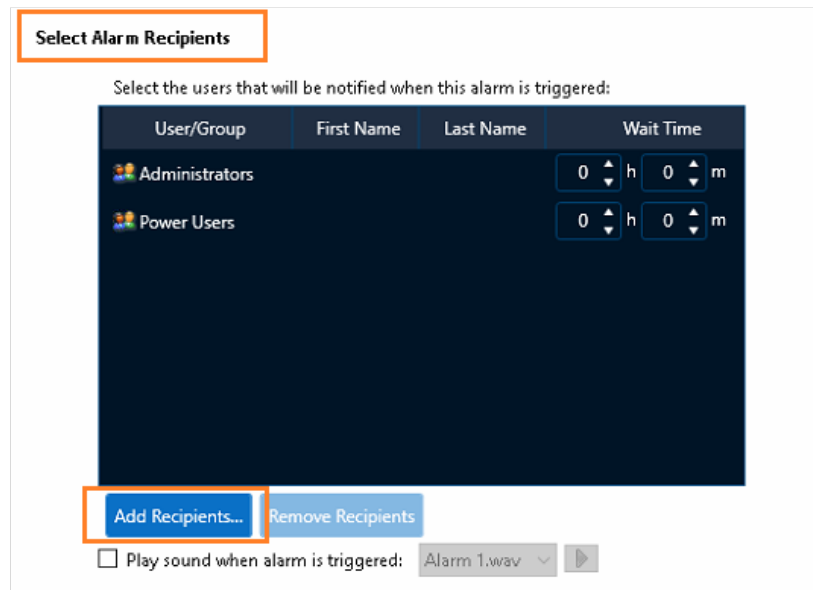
Select Alarm Recipients

Select the users that will be notified when this alarm is triggered:

| User/Group | First Name | Last Name | Wait Time |
|---|---|---|---|
| Administrators | | | 0 h 0 m |
| Power Users | | | 0 h 0 m |

Add Recipients... Remove Recipients

Play sound when alarm is triggered: Alarm 1.wav